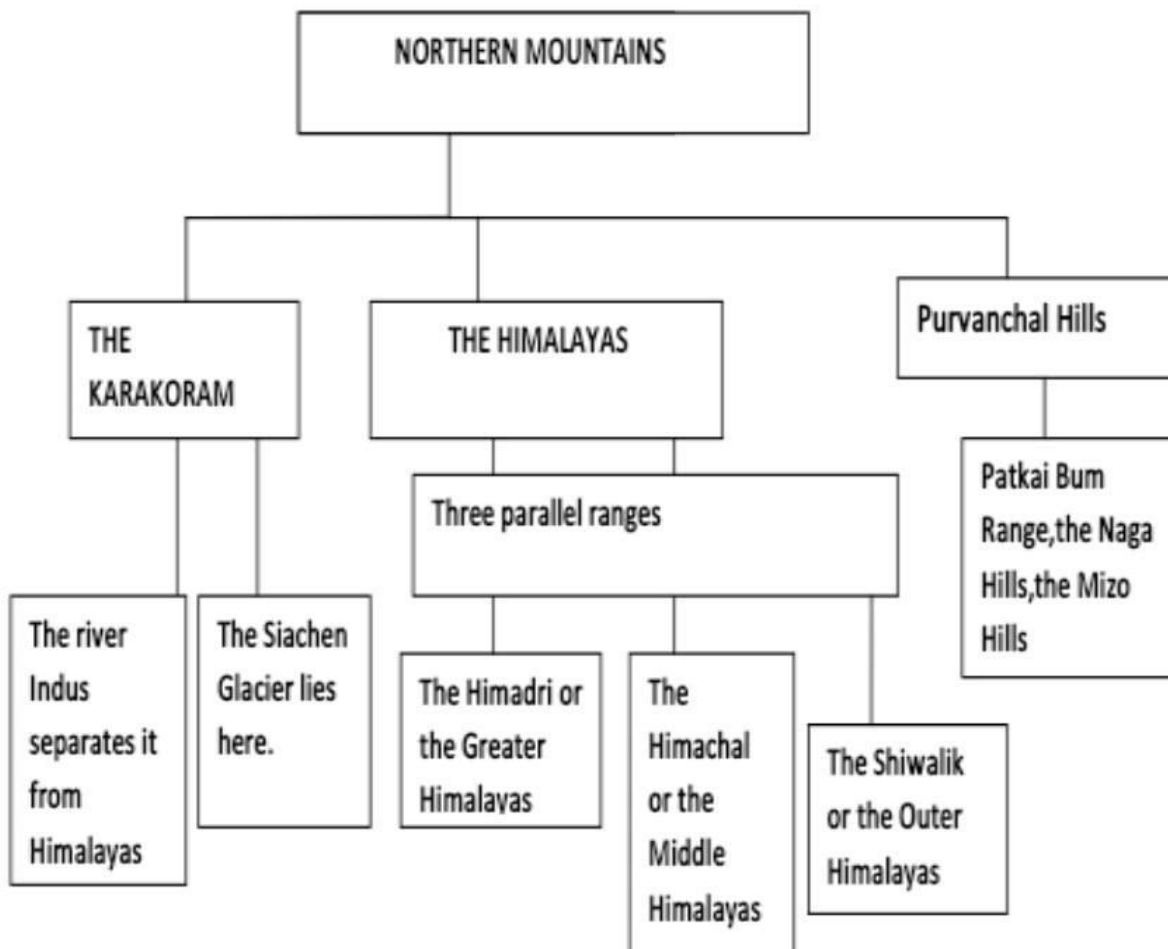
NORTHERN MOUNTAINS

THE KARAKORAM

THE HIMALAYAS

Purvanchal Hills

Three parallel ranges

Patkai Bum Range,the Naga Hills,the Mizo Hills

The river Indus separates it from Himalayas

The Siachen Glacier lies here.

The Himadri or the Greater Himalayas

The Himachal or the Middle Himalayas

The Shiwalik or the Outer Himalayas